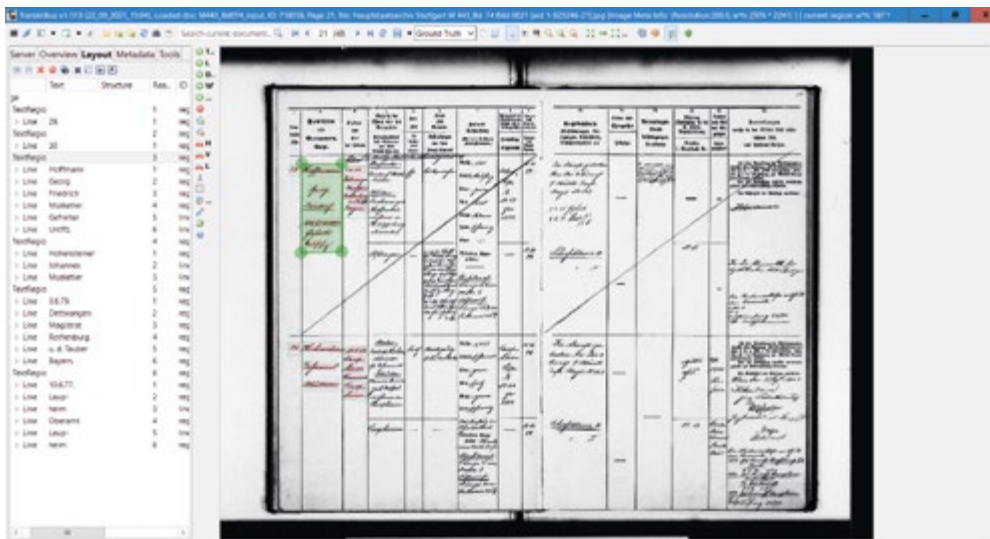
Transkribus v1.10.0 (22_09_2021_15:04), Loaded doc: M440_Bd074_input, ID: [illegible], Page 21, file: Hauptstaatsarchiv Stuttgart M 440_Bd. 74 Bild 0021 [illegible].jpg [Image Meta Info: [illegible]]

Search current document... 21 /45 Ground Truth

Server Overview Layout Metadata Tools

| Text | Structure | Rea... | ID |
|---|---|---|---|
| TextRegion | | 1 | reg |
| Line 26 | | 1 | reg |
| TextRegion | | 2 | reg |
| Line 30 | | 1 | reg |
| TextRegion | | 3 | reg |
| Line Hoffmann | | 1 | reg |
| Line Georg | | 2 | reg |
| Line Friedrich | | 3 | reg |
| Line Musketier | | 4 | reg |
| Line Gefreiter | | 5 | line |
| Line Unoffz. | | 6 | line |
| TextRegion | | 4 | reg |
| Line Hohensteiner | | 1 | reg |
| Line Johannes | | 2 | line |
| Line Musketier | | 3 | reg |
| TextRegion | | 5 | reg |
| Line 3.6.79. | | 1 | reg |
| Line Dettwangen | | 2 | reg |
| Line Magistrat | | 3 | reg |
| Line Rothenburg | | 4 | reg |
| Line o. d. Tauber | | 5 | reg |
| Line Bayern. | | 6 | reg |
| TextRegion | | 6 | reg |
| Line 10.6.77. | | 1 | reg |
| Line Lauur- | | 2 | reg |
| Line heim | | 3 | line |
| Line Oberamt | | 4 | reg |
| Line Lauur- | | 5 | reg |
| Line heim | | 6 | reg |

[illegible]